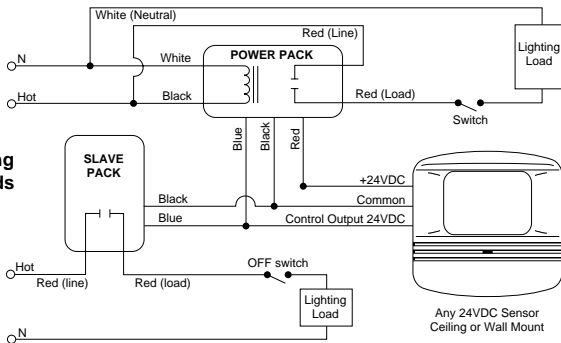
White (Neutral)

Red (Line)

Lighting Load

N

White

POWER PACK

Hot

Black

Red (Load)

Switch

ng
ls

SLAVE PACK

Blue

Black

Red

+24VDC

Black

Common

Blue

Control Output 24VDC

Hot

Red (line)

Red (load)

OFF switch

Lighting Load

Any 24VDC Sensor Ceiling or Wall Mount

N